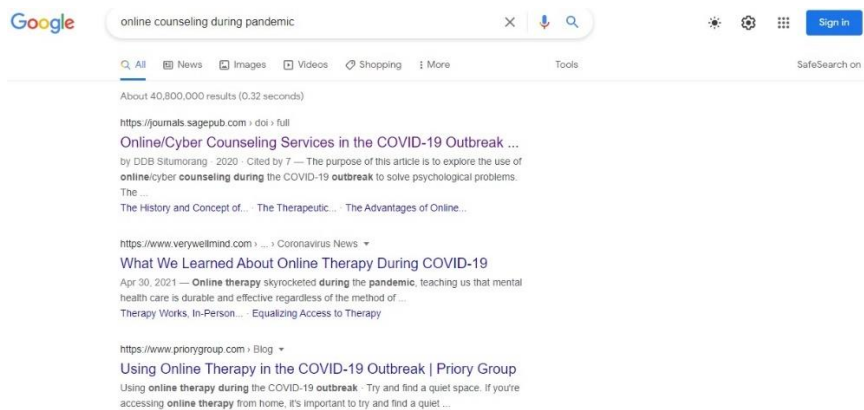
Google

online counseling during pandemic

Sign in

All News Images Videos Shopping More Tools SafeSearch on

About 40,800,000 results (0.32 seconds)

https://journals.sagepub.com › doi › full

Online/Cyber Counseling Services in the COVID-19 Outbreak ...

by DDB Situmorang · 2020 · Cited by 7 — The purpose of this article is to explore the use of online/cyber counseling during the COVID-19 outbreak to solve psychological problems. The ...

The History and Concept of... · The Therapeutic... · The Advantages of Online...

https://www.verywellmind.com › ... › Coronavirus News

What We Learned About Online Therapy During COVID-19

Apr 30, 2021 — Online therapy skyrocketed during the pandemic, teaching us that mental health care is durable and effective regardless of the method of ...

Therapy Works, In-Person... · Equalizing Access to Therapy

https://www.priorygroup.com › Blog

Using Online Therapy in the COVID-19 Outbreak | Priory Group

Using online therapy during the COVID-19 outbreak · Try and find a quiet space. If you're accessing online therapy from home, it's important to try and find a quiet ...